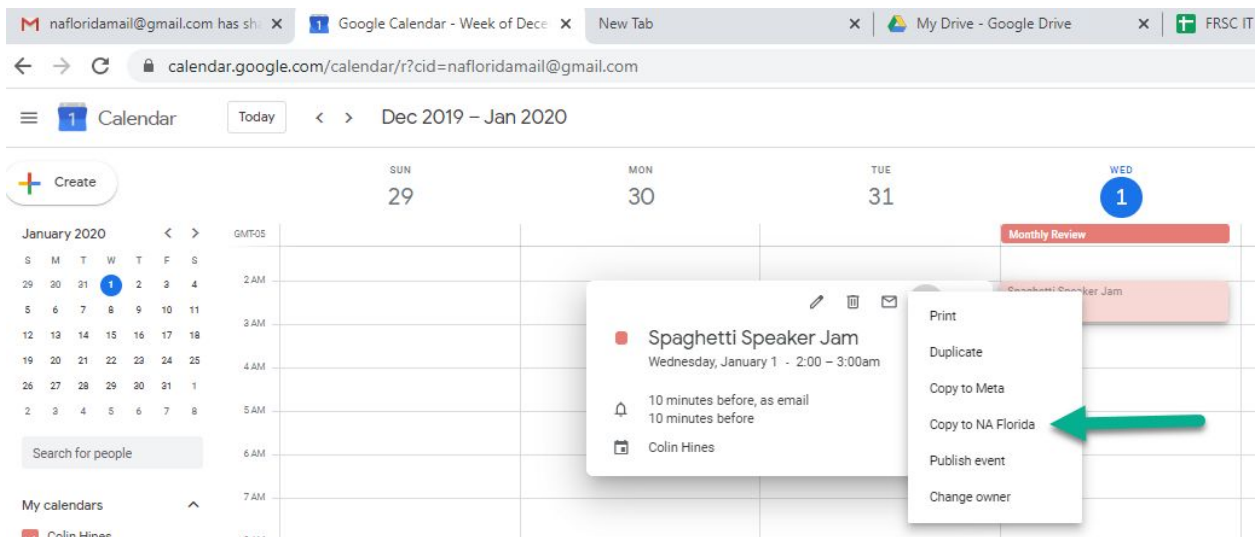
nafloridamail@gmail.com has sh ×
Google Calendar - Week of Dece ×
New Tab ×
My Drive - Google Drive ×
FRSC IT

calendar.google.com/calendar/r?cid=nafloridamail@gmail.com

Calendar
Today
Dec 2019 – Jan 2020

Create

January 2020

| S | M | T | W | T | F | S |
|---|---|---|---|---|---|---|
| 29 | 30 | 31 | 1 | 2 | 3 | 4 |
| 5 | 6 | 7 | 8 | 9 | 10 | 11 |
| 12 | 13 | 14 | 15 | 16 | 17 | 18 |
| 19 | 20 | 21 | 22 | 23 | 24 | 25 |
| 26 | 27 | 28 | 29 | 30 | 31 | 1 |
| 2 | 3 | 4 | 5 | 6 | 7 | 8 |

Search for people

My calendars

Colin Hines

SUN 29
MON 30
TUE 31
WED 1

GMT-05
2 AM
3 AM
4 AM
5 AM
6 AM
7 AM

Monthly Review
Spaghetti Speaker Jam

Spaghetti Speaker Jam
Wednesday, January 1 - 2:00 – 3:00am

10 minutes before, as email
10 minutes before

Colin Hines

Print
Duplicate
Copy to Meta
Copy to NA Florida
Publish event
Change owner